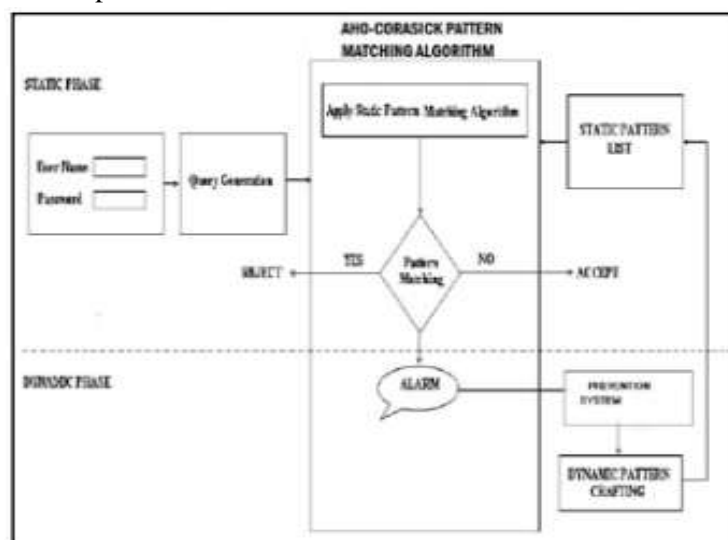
AHO-CORASICK PATTERN MATCHING ALGORITHM

STATIC PHASE

Apply Static Pattern Matching Algorithm

STATIC PATTERN LIST

User Name

Password

Query Generation

YES

Pattern Matching

NO

REJECT

ACCEPT

DYNAMIC PHASE

ALARM

PREVENTION SYSTEM

DYNAMIC PATTERN CRAFTING